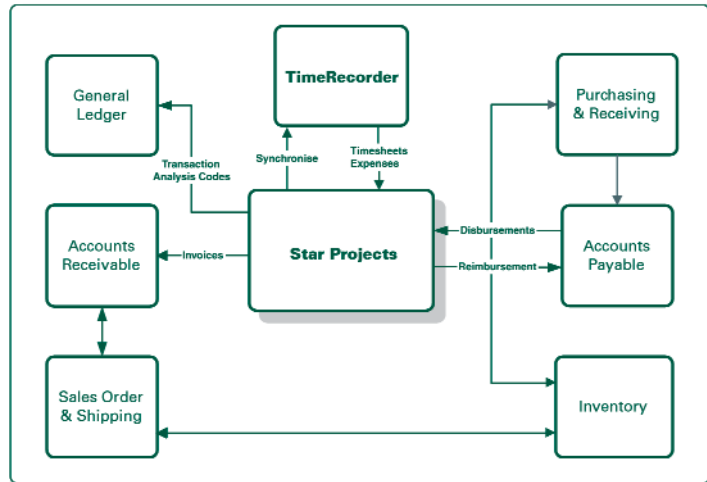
TimeRecorder

General Ledger

Purchasing & Receiving

Transaction Analysis Codes

Synchronise

Timesheets Expenses

Accounts Receivable

Invoices

Star Projects

Disbursements

Reimbursement

Accounts Payable

Sales Order & Shipping

Inventory